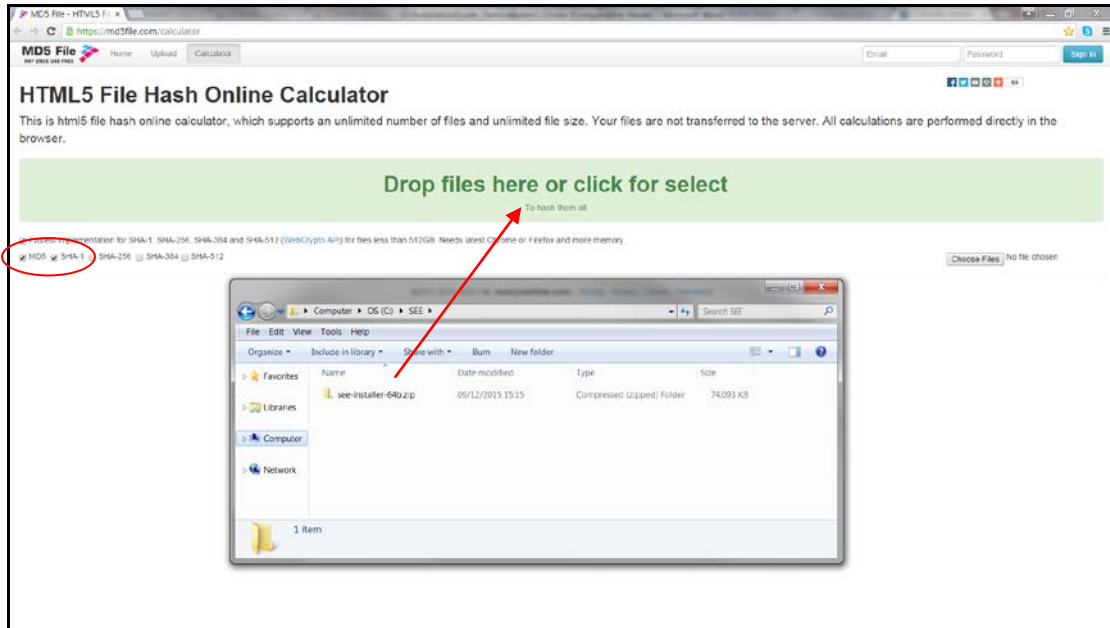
MD5 File - HTML5 F ×

https://md5file.com/calculator

MD5 File
PAY ONCE USE FREE

Home Upload Calculator

Email Password Sign in

HTML5 File Hash Online Calculator

This is html5 file hash online calculator, which supports an unlimited number of files and unlimited file size. Your files are not transferred to the server. All calculations are performed directly in the browser.

Drop files here or click for select

To hash them all

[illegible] implementation for SHA-1, SHA-256, SHA-384 and SHA-512 (WebCrypto API) for files less than 512GB. Needs latest Chrome or Firefox and more memory.

MD5 SHA-1 SHA-256 SHA-384 SHA-512

Choose Files No file chosen

Computer ▸ OS (C:) ▸ SEE ▸

Search SEE

File Edit View Tools Help

Organize ▾ Include in library ▾ Share with ▾ Burn New folder

Favorites
Libraries
Computer
Network

| Name | Date modified | Type | Size |
|---|---|---|---|
| see-installer-64b.zip | 09/12/2015 15:15 | Compressed (zipped) Folder | 74,093 KB |

1 item